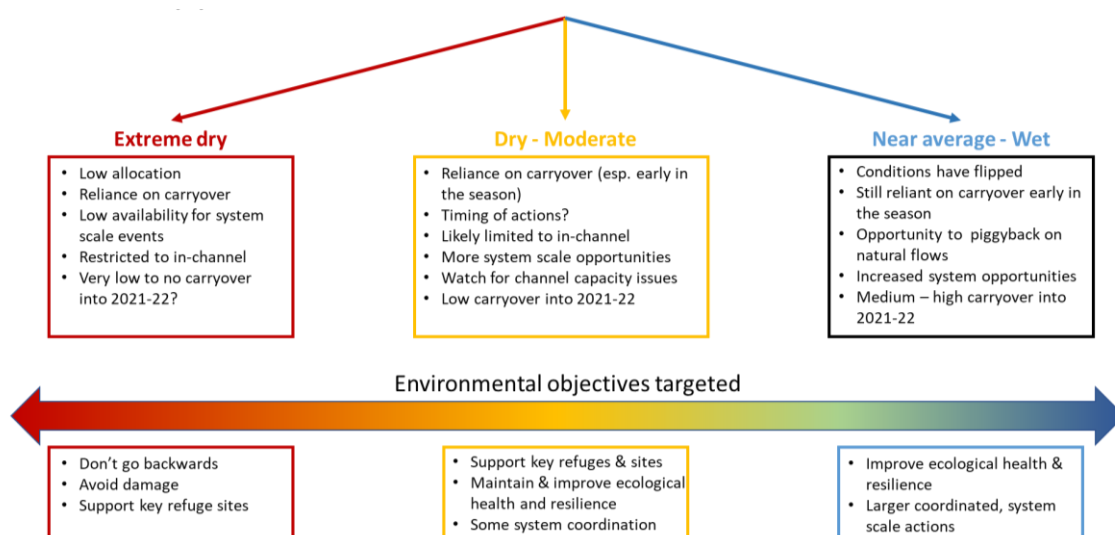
Extreme dry

- Low allocation
- Reliance on carryover
- Low availability for system scale events
- Restricted to in-channel
- Very low to no carryover into 2021-22?

Dry - Moderate

- Reliance on carryover (esp. early in the season)
- Timing of actions?
- Likely limited to in-channel
- More system scale opportunities
- Watch for channel capacity issues
- Low carryover into 2021-22

Near average - Wet

- Conditions have flipped
- Still reliant on carryover early in the season
- Opportunity to piggyback on natural flows
- Increased system opportunities
- Medium – high carryover into 2021-22

Environmental objectives targeted

- Don't go backwards
- Avoid damage
- Support key refuge sites

- Support key refuges & sites
- Maintain & improve ecological health and resilience
- Some system coordination

- Improve ecological health & resilience
- Larger coordinated, system scale actions